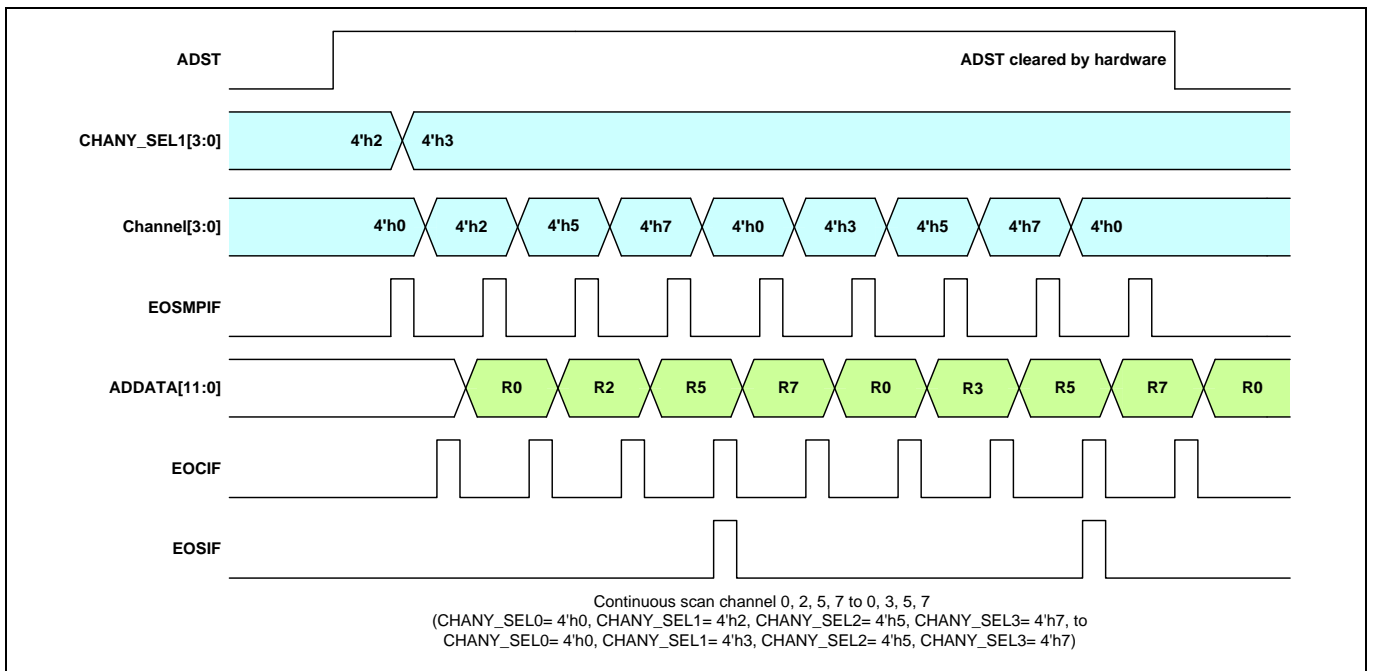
ADST

ADST cleared by hardware

CHANY_SEL1[3:0]

4'h2

4'h3

Channel[3:0]

4'h0

4'h2

4'h5

4'h7

4'h0

4'h3

4'h5

4'h7

4'h0

EOSMPIF

ADDATA[11:0]

R0

R2

R5

R7

R0

R3

R5

R7

R0

EOCIF

EOSIF

Continuous scan channel 0, 2, 5, 7 to 0, 3, 5, 7
(CHANY_SEL0= 4'h0, CHANY_SEL1= 4'h2, CHANY_SEL2= 4'h5, CHANY_SEL3= 4'h7, to
CHANY_SEL0= 4'h0, CHANY_SEL1= 4'h3, CHANY_SEL2= 4'h5, CHANY_SEL3= 4'h7)